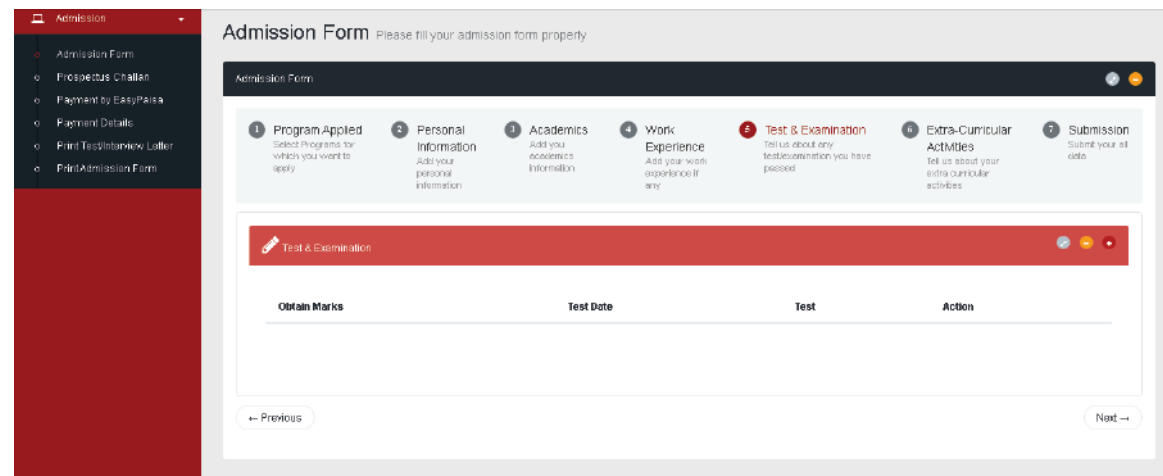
Admission

Admission Form
Prospectus Challan
Payment by EasyPaisa
Payment Details
Print Test/Interview Letter
Print Admission Form

Admission Form Please fill your admission form properly

Admission Form

1 Program Applied
Select Programs for which you want to apply

2 Personal Information
Add your personal information

3 Academics
Add you academics information

4 Work Experience
Add your work experience if any

5 Test & Examination
Tell us about any test/examination you have passed

6 Extra-Curricular Activities
Tell us about your extra curricular activities

7 Submission
Submit your all data

Test & Examination

| Obtain Marks | Test Date | Test | Action |
|---|---|---|---|

← Previous

Next →